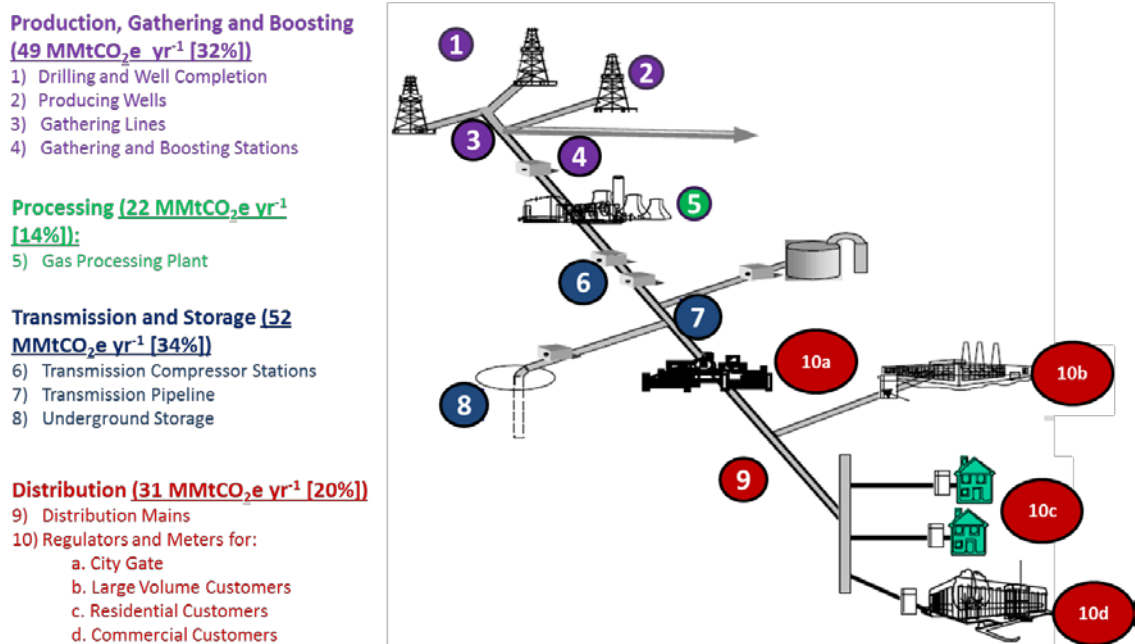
Production, Gathering and Boosting (49 MMtCO$_2$e yr$^{-1}$ [32%])
1) Drilling and Well Completion
2) Producing Wells
3) Gathering Lines
4) Gathering and Boosting Stations

Processing (22 MMtCO$_2$e yr$^{-1}$ [14%]):
5) Gas Processing Plant

Transmission and Storage (52 MMtCO$_2$e yr$^{-1}$ [34%])
6) Transmission Compressor Stations
7) Transmission Pipeline
8) Underground Storage

Distribution (31 MMtCO$_2$e yr$^{-1}$ [20%])
9) Distribution Mains
10) Regulators and Meters for:
a. City Gate
b. Large Volume Customers
c. Residential Customers
d. Commercial Customers

1
2
3
4
5
6
7
8
10a
10b
9
10c
10d